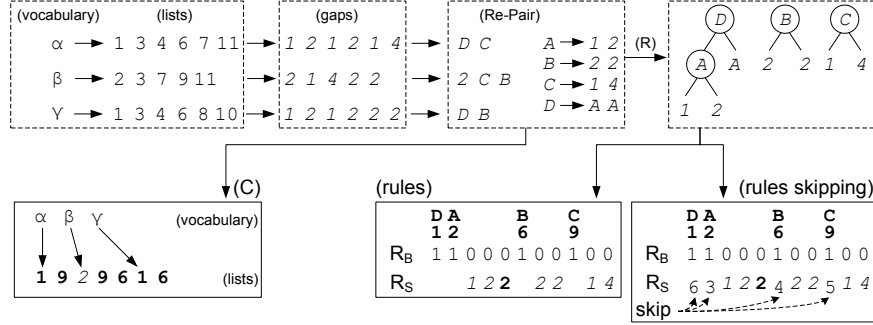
(vocabulary) (lists)

α → 1 3 4 6 7 11
β → 2 3 7 9 11
γ → 1 3 4 6 8 10

(gaps)

1 2 1 2 1 4
2 1 4 2 2
1 2 1 2 2 2

(Re-Pair)

D C
2 C B
D B

$A \rightarrow 1\ 2$
$B \rightarrow 2\ 2$
$C \rightarrow 1\ 4$
$D \rightarrow A\ A$

(R)

D B C
A A 2 2 1 4
1 2

(C)

α β γ (vocabulary)

1 9 2 9 6 1 6 (lists)

(rules)

D A B C
1 2 6 9
$R_B$ 1 1 0 0 0 1 0 0 1 0 0
$R_S$ 1 2 2 2 2 1 4

(rules skipping)

D A B C
1 2 6 9
$R_B$ 1 1 0 0 0 1 0 0 1 0 0
$R_S$ 6 3 1 2 2 4 2 2 5 1 4
skip